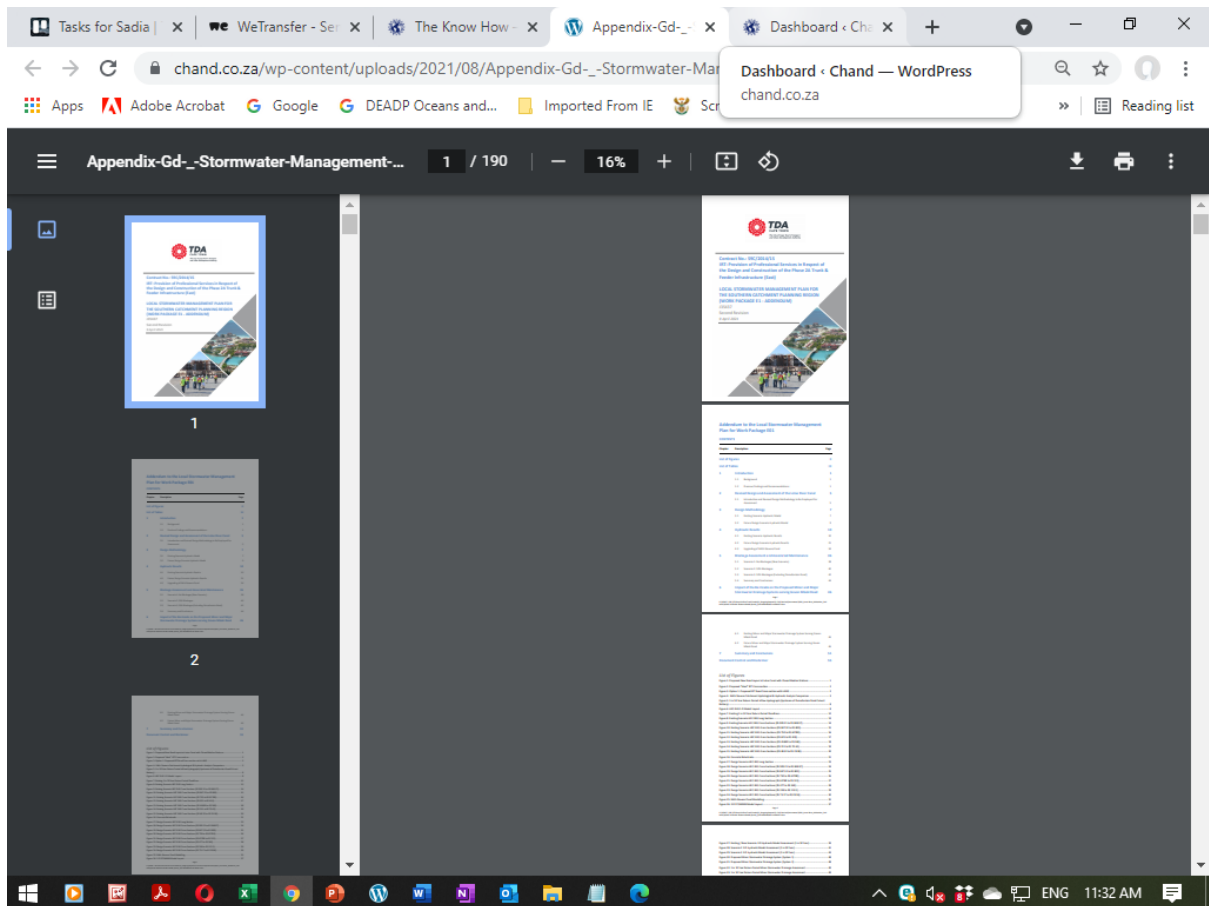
Tasks for Sadia | ×
WeTransfer - Ser ×
The Know How - ×
Appendix-Gd-_- ×
Dashboard ‹ Cha ×
+

chand.co.za/wp-content/uploads/2021/08/Appendix-Gd-_-Stormwater-Mar

Dashboard ‹ Chand — WordPress
chand.co.za

Apps
Adobe Acrobat
Google
DEADP Oceans and...
Imported From IE
Scr
»
Reading list

Appendix-Gd-_-Stormwater-Management-...
1 / 190
16%

1

2

TDA

Contract No.: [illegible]
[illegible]

LOCAL STORMWATER MANAGEMENT PLAN FOR THE SOUTHERN CATCHMENT PLANNING REGION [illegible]

Addendum to the Local Stormwater Management Plan for Work Package 01

List of Figures

ENG
11:32 AM